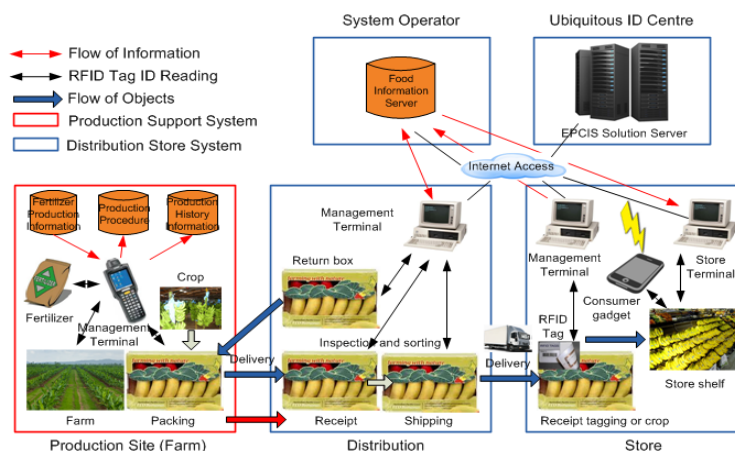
Flow of Information
RFID Tag ID Reading
Flow of Objects
Production Support System
Distribution Store System

System Operator
Food Information Server

Ubiquitous ID Centre
EPCIS Solution Server

Internet Access

Fertilizer Production Information
Production Procedure
Production History Information
Crop
Fertilizer
Management Terminal
Farm
Packing
Production Site (Farm)

Delivery

Management Terminal
Return box
Inspection and sorting
Receipt
Shipping
Distribution

Delivery

Management Terminal
Store Terminal
Consumer gadget
RFID Tag
Store shelf
Receipt tagging or crop
Store